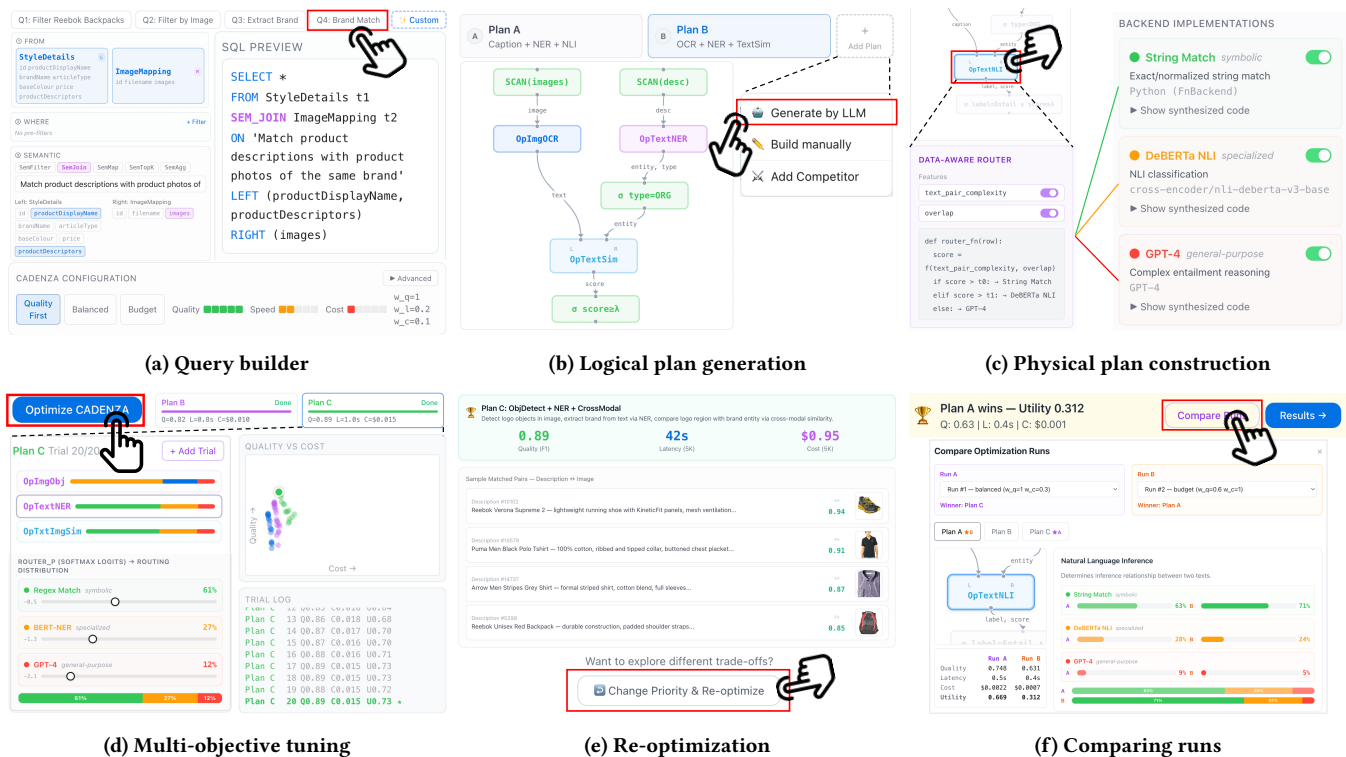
Q1: Filter Reebok Backpacks | Q2: Filter by Image | Q3: Extract Brand | Q4: Brand Match | ✨ Custom

FROM
StyleDetails
id productDisplayName brandName articleType baseColour price productDescriptors
ImageMapping
id filename images

SQL PREVIEW
SELECT *
FROM StyleDetails t1
SEM_JOIN ImageMapping t2
ON 'Match product descriptions with product photos of the same brand'
LEFT (productDisplayName, productDescriptors)
RIGHT (images)

WHERE + Filter
No pre-filters

SEMANTIC
SemFilter SemJoin SemMap SemTopK SemAgg
Match product descriptions with product photos of
Left: StyleDetails Right: ImageMapping
id productDisplayName brandName articleType baseColour price productDescriptors
id filename images

CADENZA CONFIGURATION
Advanced
Quality First | Balanced | Budget | Quality | Speed | Cost
w_q=1
w_l=0.2
w_c=0.1

(a) Query builder

A Plan A
Caption + NER + NLI
B Plan B
OCR + NER + TextSim
+ Add Plan

SCAN(images) SCAN(desc)
image desc
OpImgOCR OpTextNER
entity, type
σ type=ORG
text entity
OpTextSim
score
σ score≥λ

Generate by LLM
Build manually
Add Competitor

(b) Logical plan generation

caption
σ type=ORG
entity
OpTextNLI
label, score
σ label=Entail

DATA-AWARE ROUTER
Features
text_pair_complexity
overlap

def router_fn(row):
score =
f(text_pair_complexity, overlap)
if score > t0: → String Match
elif score > t1: → DeBERTa NLI
else: → GPT-4

BACKEND IMPLEMENTATIONS
String Match symbolic
Exact/normalized string match
Python (FnBackend)
▶ Show synthesized code
DeBERTa NLI specialized
NLI classification
cross-encoder/nli-deberta-v3-base
▶ Show synthesized code
GPT-4 general-purpose
Complex entailment reasoning
GPT-4
▶ Show synthesized code

(c) Physical plan construction

Optimize CADENZA
Plan B Done
Q=0.82 L=0.0s C=$0.010
Plan C Done
Q=0.89 L=1.0s C=$0.015

Plan C Trial 20/20
+ Add Trial
OpImgObj
OpTextNER
OpTxtImgSim

ROUTER_P (SOFTMAX LOGITS) → ROUTING DISTRIBUTION
Regex Match symbolic 61%
-0.5
BERT-NER specialized 27%
-1.3
GPT-4 general-purpose 12%
-2.1
61% 27% 12%

QUALITY VS COST
Quality →
Cost →

TRIAL LOG
Plan C 12 Q0.85 C0.018 U0.64
Plan C 13 Q0.86 C0.018 U0.68
Plan C 14 Q0.87 C0.017 U0.70
Plan C 15 Q0.87 C0.016 U0.70
Plan C 16 Q0.88 C0.016 U0.71
Plan C 17 Q0.88 C0.015 U0.73
Plan C 18 Q0.88 C0.015 U0.73
Plan C 19 Q0.88 C0.015 U0.72
Plan C 20 Q0.89 C0.015 U0.73 ★

(d) Multi-objective tuning

Plan C: ObjDetect + NER + CrossModal
Detect logo objects in image, extract brand from text via NER, compare logo region with brand entity via cross-modal similarity.
0.89 Quality (F1)
42s Latency (5K)
$0.95 Cost (5K)

Sample Matched Pairs — Description ⇔ Image
Description #10102
Reebok Verona Supreme 2 — lightweight running shoe with KineticFit panels, mesh ventilation... 0.94
Description #15578
Puma Men Black Polo Tshirt — 100% cotton, ribbed and tipped collar, buttoned chest placket... 0.91
Description #14737
Arrow Men Stripes Grey Shirt — formal striped shirt, cotton blend, full sleeves... 0.87
Description #5358
Reebok Unisex Red Backpack — durable construction, padded shoulder straps... 0.85

Want to explore different trade-offs?
Change Priority & Re-optimize

(e) Re-optimization

Plan A wins — Utility 0.312
Q: 0.63 | L: 0.4s | C: $0.001
Compare Runs
Results →

Compare Optimization Runs
Run A
Run #1 — balanced (w_q=1 w_c=0.3)
Winner: Plan C
Run B
Run #2 — budget (w_q=0.6 w_c=1)
Winner: Plan A

Plan A | Plan B | Plan C
entity
OpTextNLI
label, score
σ label=Entail

Natural Language Inference
Determines inference relationship between two texts.
String Match symbolic
A 63% B 71%
DeBERTa NLI specialized
A 28% B 24%
GPT-4 general-purpose
A 9% B 5%

| | Run A | Run B |
|---|---|---|
| Quality | 0.748 | 0.631 |
| Latency | 0.5s | 0.4s |
| Cost | $0.0022 | $0.0007 |
| Utility | 0.669 | 0.312 |

(f) Comparing runs